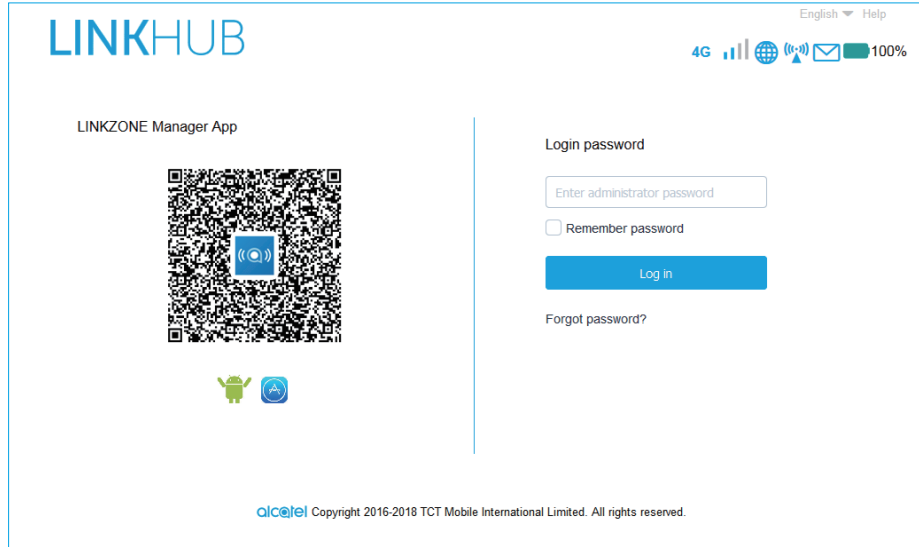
LINKHUB

English Help

4G 100%

LINKZONE Manager App

Login password

Enter administrator password

Remember password

Log in

Forgot password?

alcatel Copyright 2016-2018 TCT Mobile International Limited. All rights reserved.